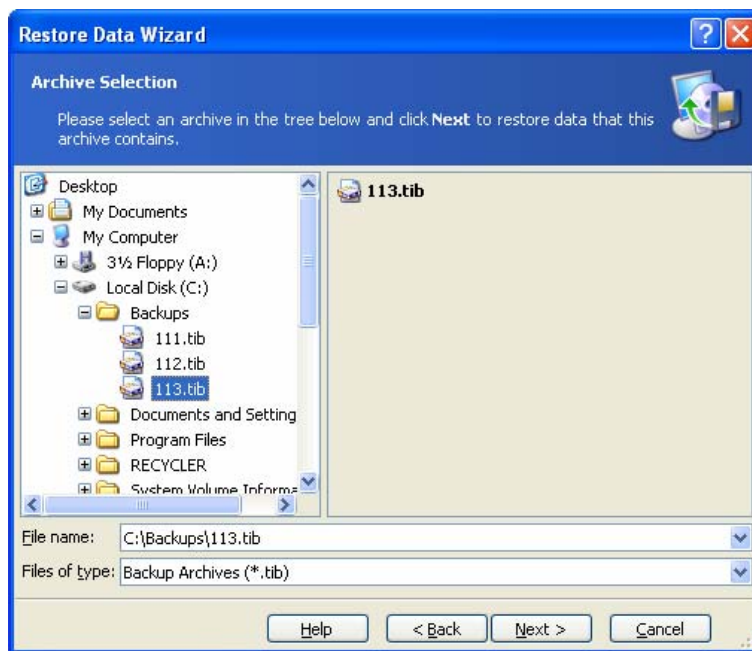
Restore Data Wizard

Archive Selection

Please select an archive in the tree below and click Next to restore data that this archive contains.

Desktop
My Documents
My Computer
3½ Floppy (A:)
Local Disk (C:)
Backups
111.tib
112.tib
113.tib
Documents and Setting
Program Files
RECYCLER
System Volume Informa

113.tib

File name: C:\Backups\113.tib
Files of type: Backup Archives (*.tib)

Help
< Back
Next >
Cancel